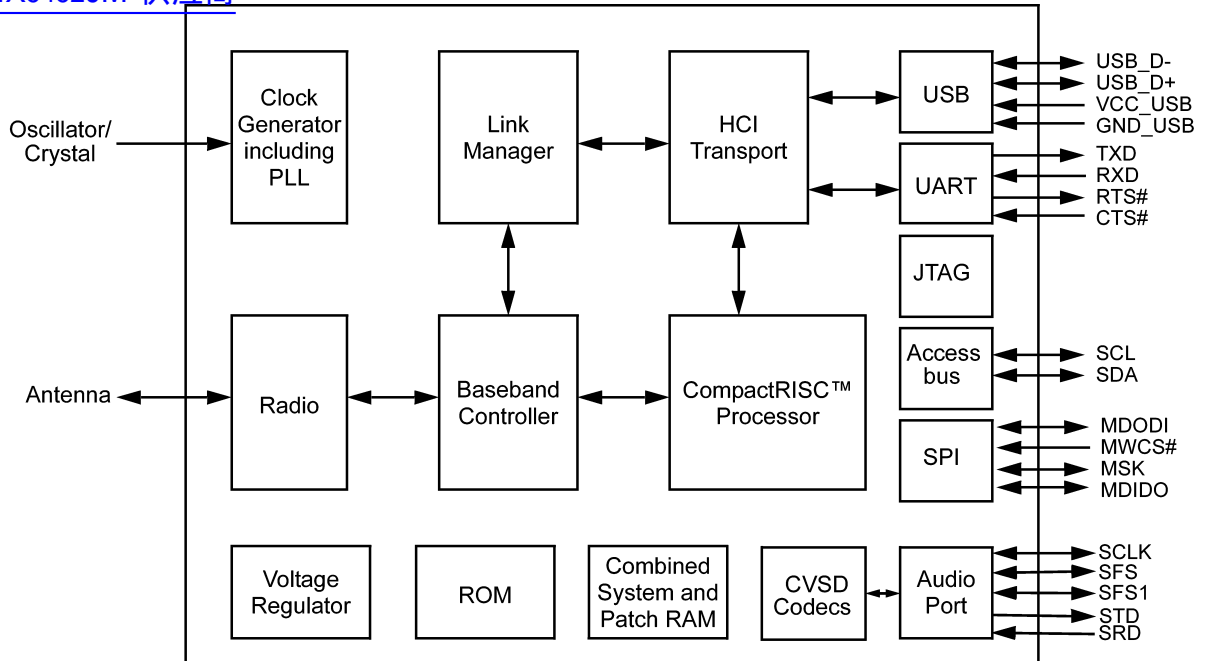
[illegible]

Oscillator/ Crystal

Clock Generator including PLL

Link Manager

HCI Transport

USB

USB_D-
USB_D+
VCC_USB
GND_USB

UART

TXD
RXD
RTS#
CTS#

JTAG

Antenna

Radio

Baseband Controller

CompactRISC™ Processor

Access bus

SCL
SDA

SPI

MDODI
MWCS#
MSK
MDIDO

Voltage Regulator

ROM

Combined System and Patch RAM

CVSD Codecs

Audio Port

SCLK
SFS
SFS1
STD
SRD